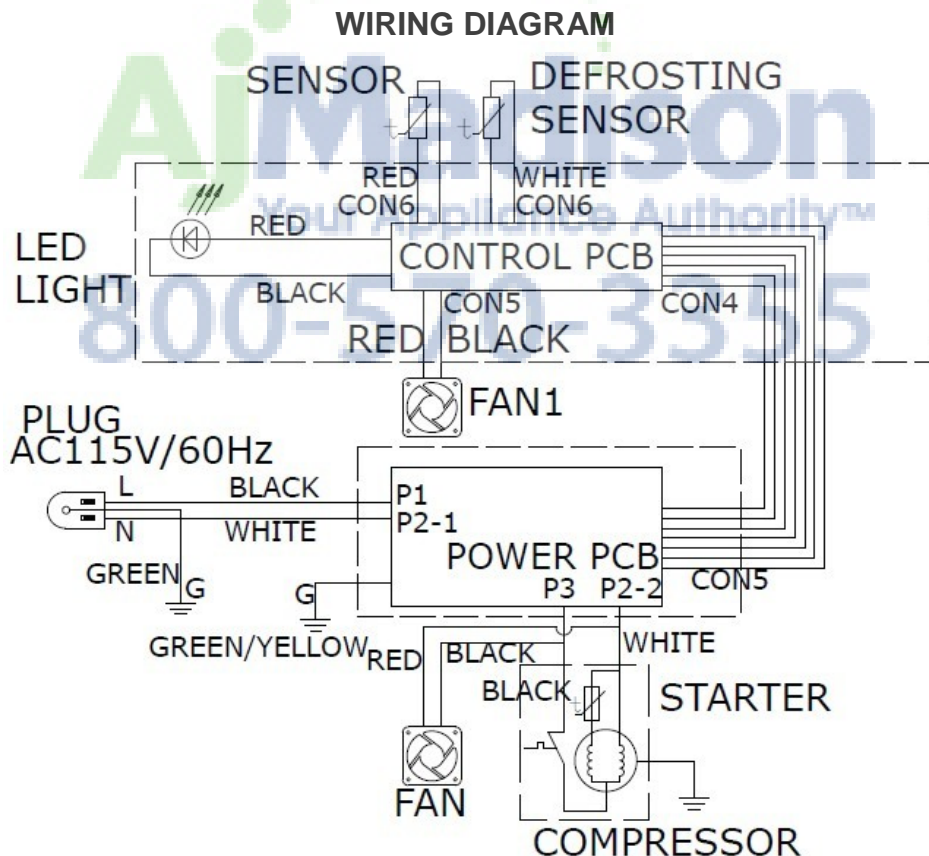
WIRING DIAGRAM

AjMadison
Your Appliance Authority™
800-570-3355

SENSOR
DEFROSTING SENSOR
RED
CON6
WHITE
CON6
LED LIGHT
RED
CONTROL PCB
BLACK
CON5
CON4
RED
BLACK
FAN1
PLUG
AC115V/60Hz
L
N
BLACK
WHITE
P1
P2-1
POWER PCB
GREEN
G
G
P3
P2-2
CON5
GREEN/YELLOW
RED
BLACK
WHITE
BLACK
STARTER
FAN
COMPRESSOR